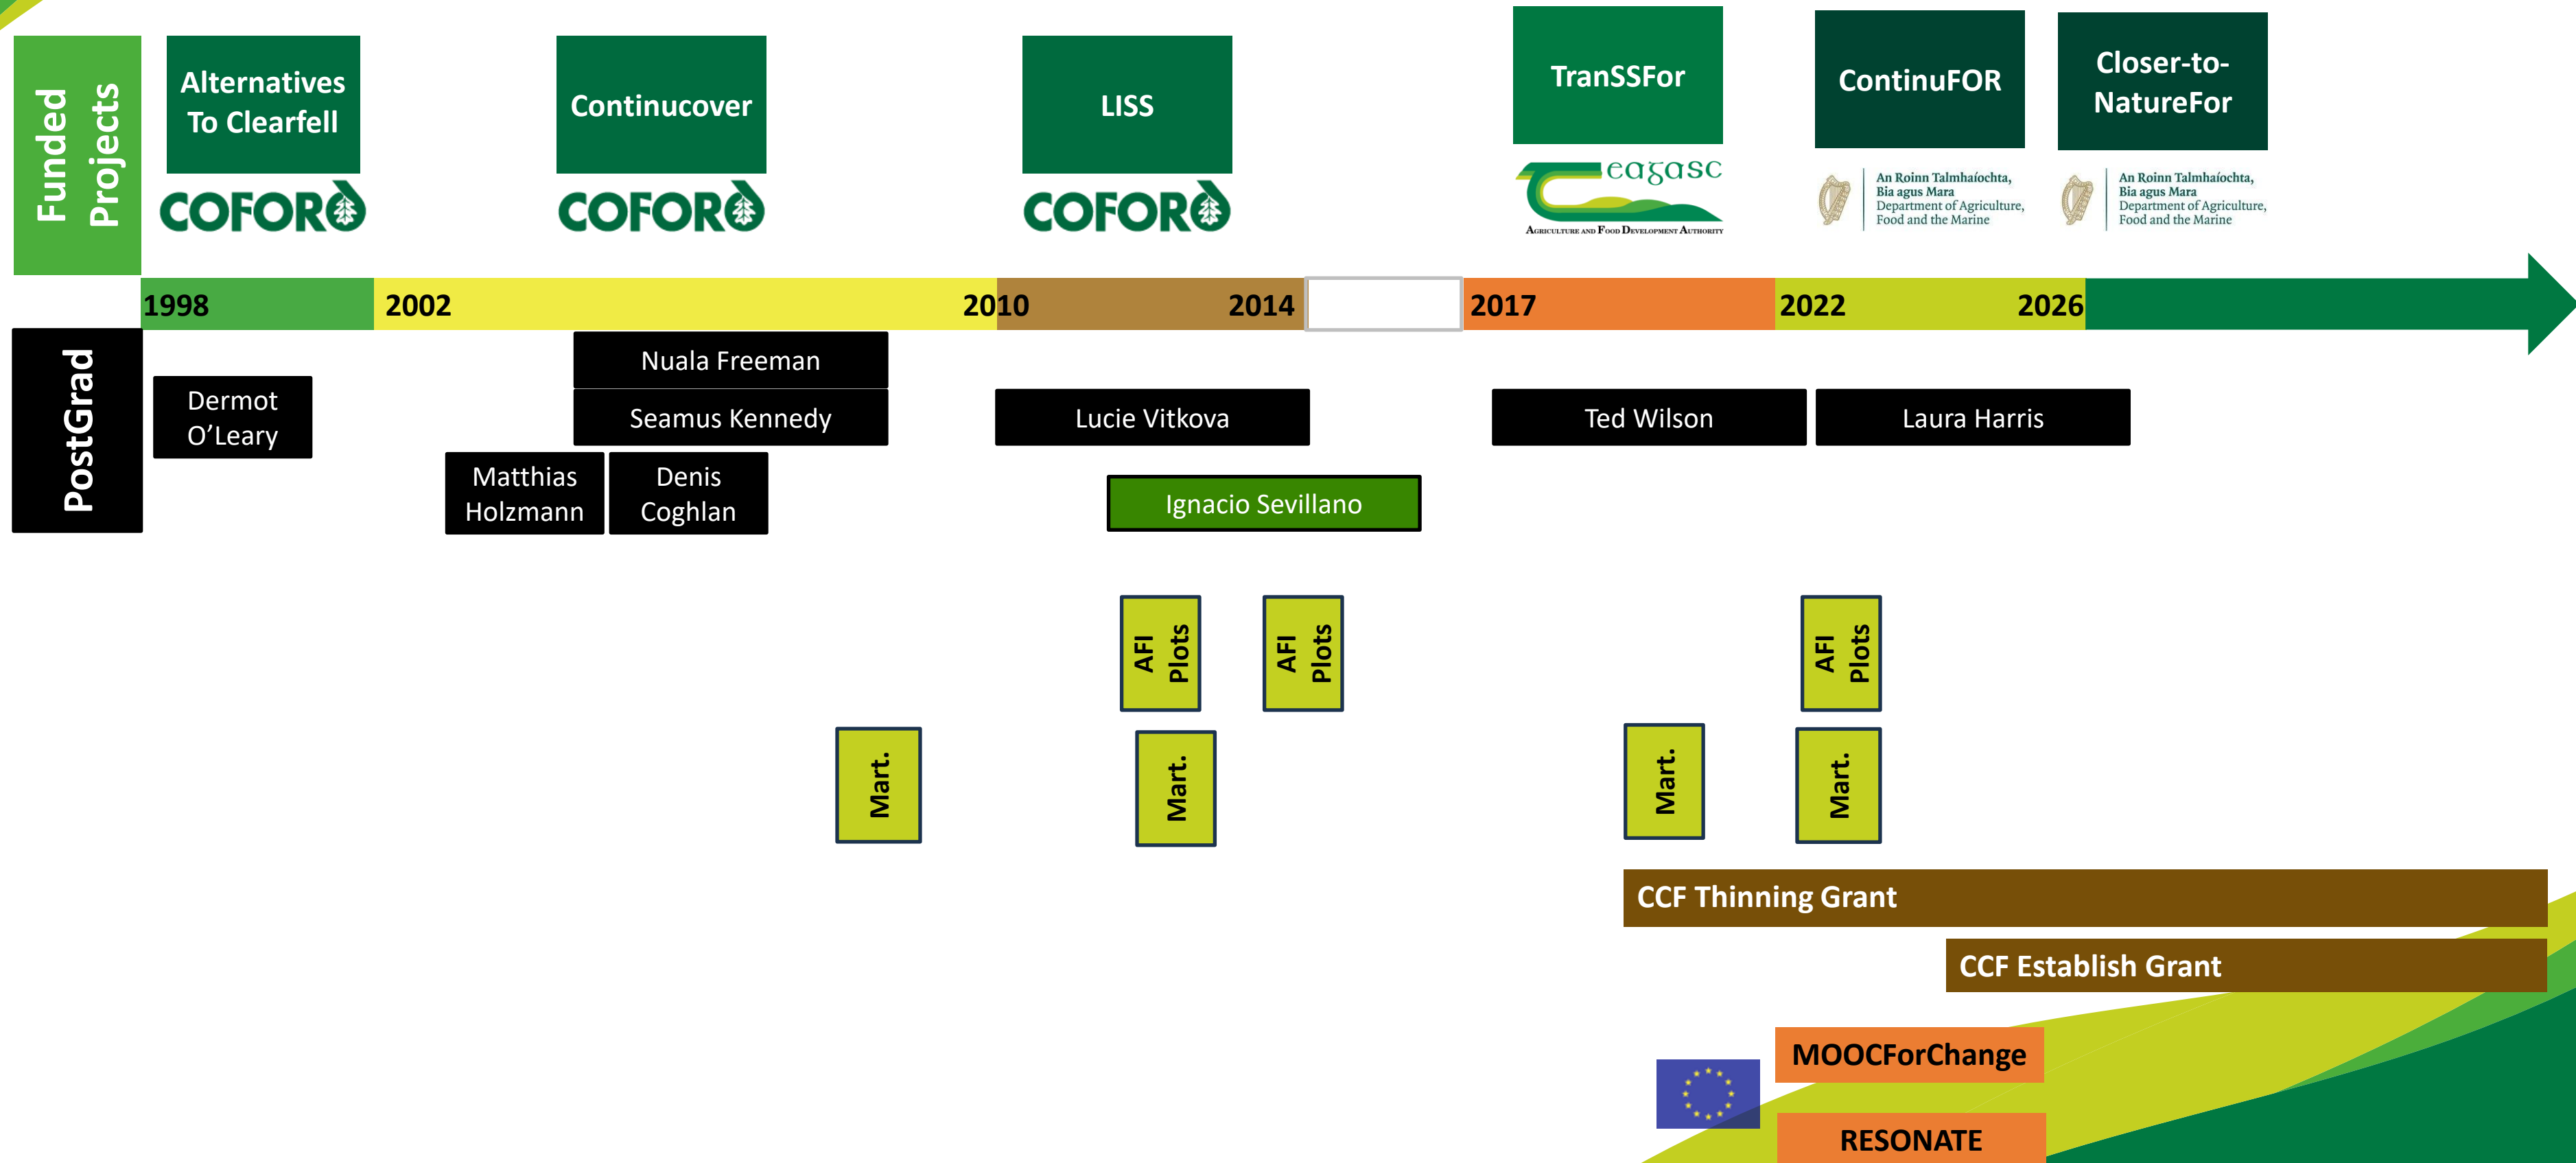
Funded Projects

Alternatives To Clearfell

COFORD

Continucover

COFORD

LISS

COFORD

TranSSFor

teagasc
Agriculture and Food Development Authority

ContinuFOR

An Roinn Talmhaíochta, Bia agus Mara
Department of Agriculture, Food and the Marine

Closer-to-NatureFor

An Roinn Talmhaíochta, Bia agus Mara
Department of Agriculture, Food and the Marine

1998
2002
2010
2014
2017
2022
2026

PostGrad

Dermot O'Leary

Nuala Freeman

Seamus Kennedy

Matthias Holzmann

Denis Coghlan

Lucie Vitkova

Ignacio Sevillano

Ted Wilson

Laura Harris

AFI Plots

AFI Plots

AFI Plots

Mart.

Mart.

Mart.

Mart.

CCF Thinning Grant

CCF Establish Grant

MOOCForChange

RESONATE